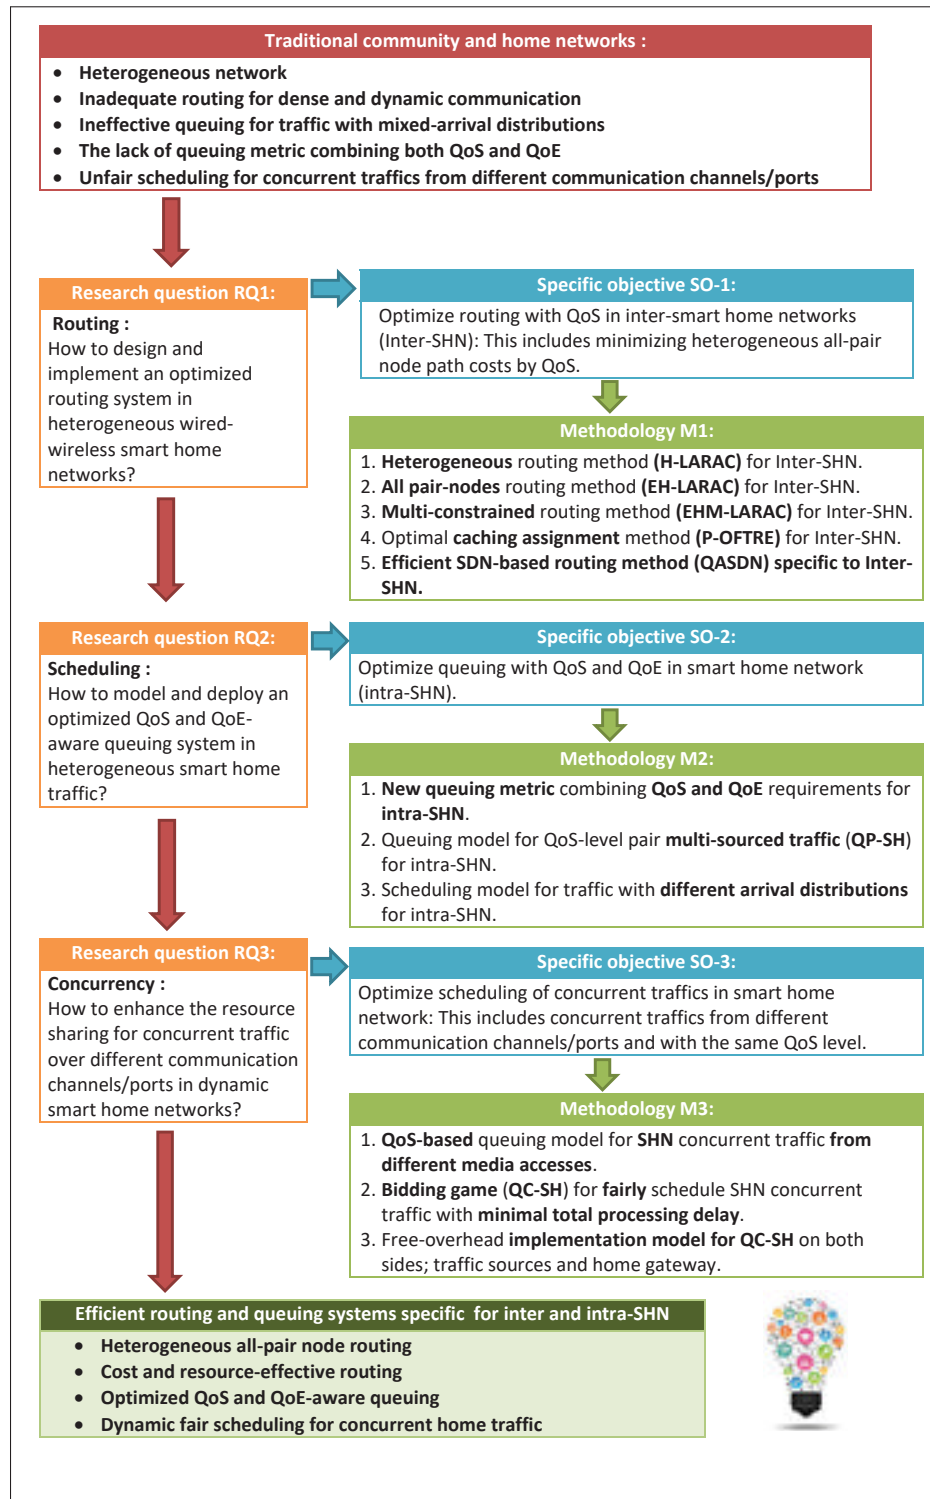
Traditional community and home networks :

- Heterogeneous network
- Inadequate routing for dense and dynamic communication
- Ineffective queuing for traffic with mixed-arrival distributions
- The lack of queuing metric combining both QoS and QoE
- Unfair scheduling for concurrent traffics from different communication channels/ports

Research question RQ1:

Routing :
How to design and implement an optimized routing system in heterogeneous wired-wireless smart home networks?

Specific objective SO-1:

Optimize routing with QoS in inter-smart home networks (Inter-SHN): This includes minimizing heterogeneous all-pair node path costs by QoS.

Methodology M1:

1. Heterogeneous routing method (H-LARAC) for Inter-SHN.
2. All pair-nodes routing method (EH-LARAC) for Inter-SHN.
3. Multi-constrained routing method (EHM-LARAC) for Inter-SHN.
4. Optimal caching assignment method (P-OFTRE) for Inter-SHN.
5. Efficient SDN-based routing method (QASDN) specific to Inter-SHN.

Research question RQ2:

Scheduling :
How to model and deploy an optimized QoS and QoE-aware queuing system in heterogeneous smart home traffic?

Specific objective SO-2:

Optimize queuing with QoS and QoE in smart home network (intra-SHN).

Methodology M2:

1. New queuing metric combining QoS and QoE requirements for intra-SHN.
2. Queuing model for QoS-level pair multi-sourced traffic (QP-SH) for intra-SHN.
3. Scheduling model for traffic with different arrival distributions for intra-SHN.

Research question RQ3:

Concurrency :
How to enhance the resource sharing for concurrent traffic over different communication channels/ports in dynamic smart home networks?

Specific objective SO-3:

Optimize scheduling of concurrent traffics in smart home network: This includes concurrent traffics from different communication channels/ports and with the same QoS level.

Methodology M3:

1. QoS-based queuing model for SHN concurrent traffic from different media accesses.
2. Bidding game (QC-SH) for fairly schedule SHN concurrent traffic with minimal total processing delay.
3. Free-overhead implementation model for QC-SH on both sides; traffic sources and home gateway.

Efficient routing and queuing systems specific for inter and intra-SHN

- Heterogeneous all-pair node routing
- Cost and resource-effective routing
- Optimized QoS and QoE-aware queuing
- Dynamic fair scheduling for concurrent home traffic